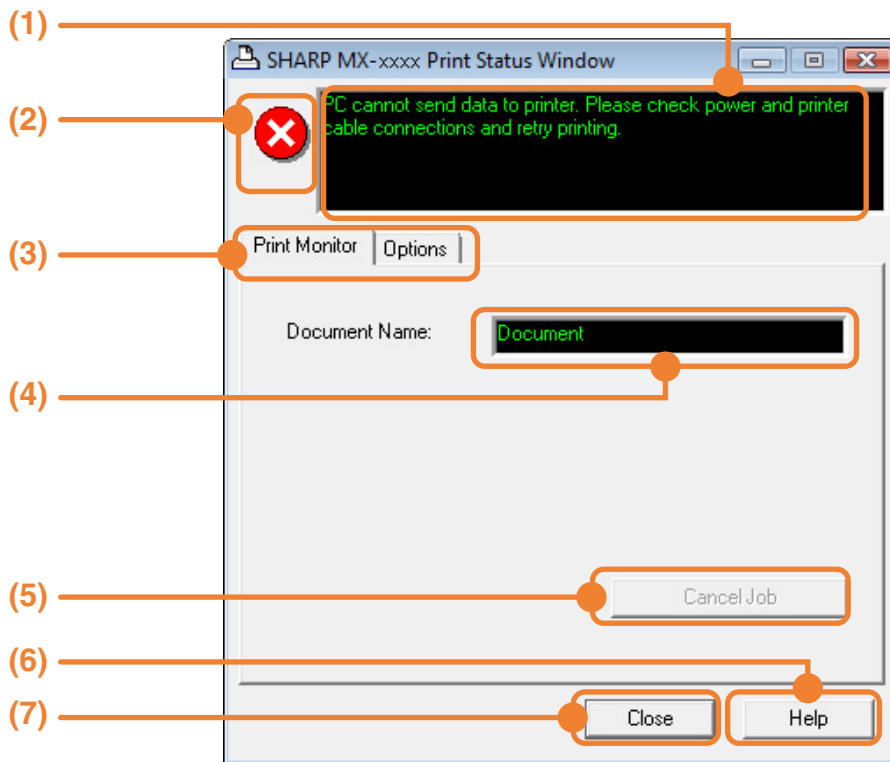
(1)
SHARP MX-xxxx Print Status Window
(2)
PC cannot send data to printer. Please check power and printer cable connections and retry printing.
(3)
Print Monitor
Options
Document Name:
Document
(4)
(5)
Cancel Job
(6)
(7)
Close
Help